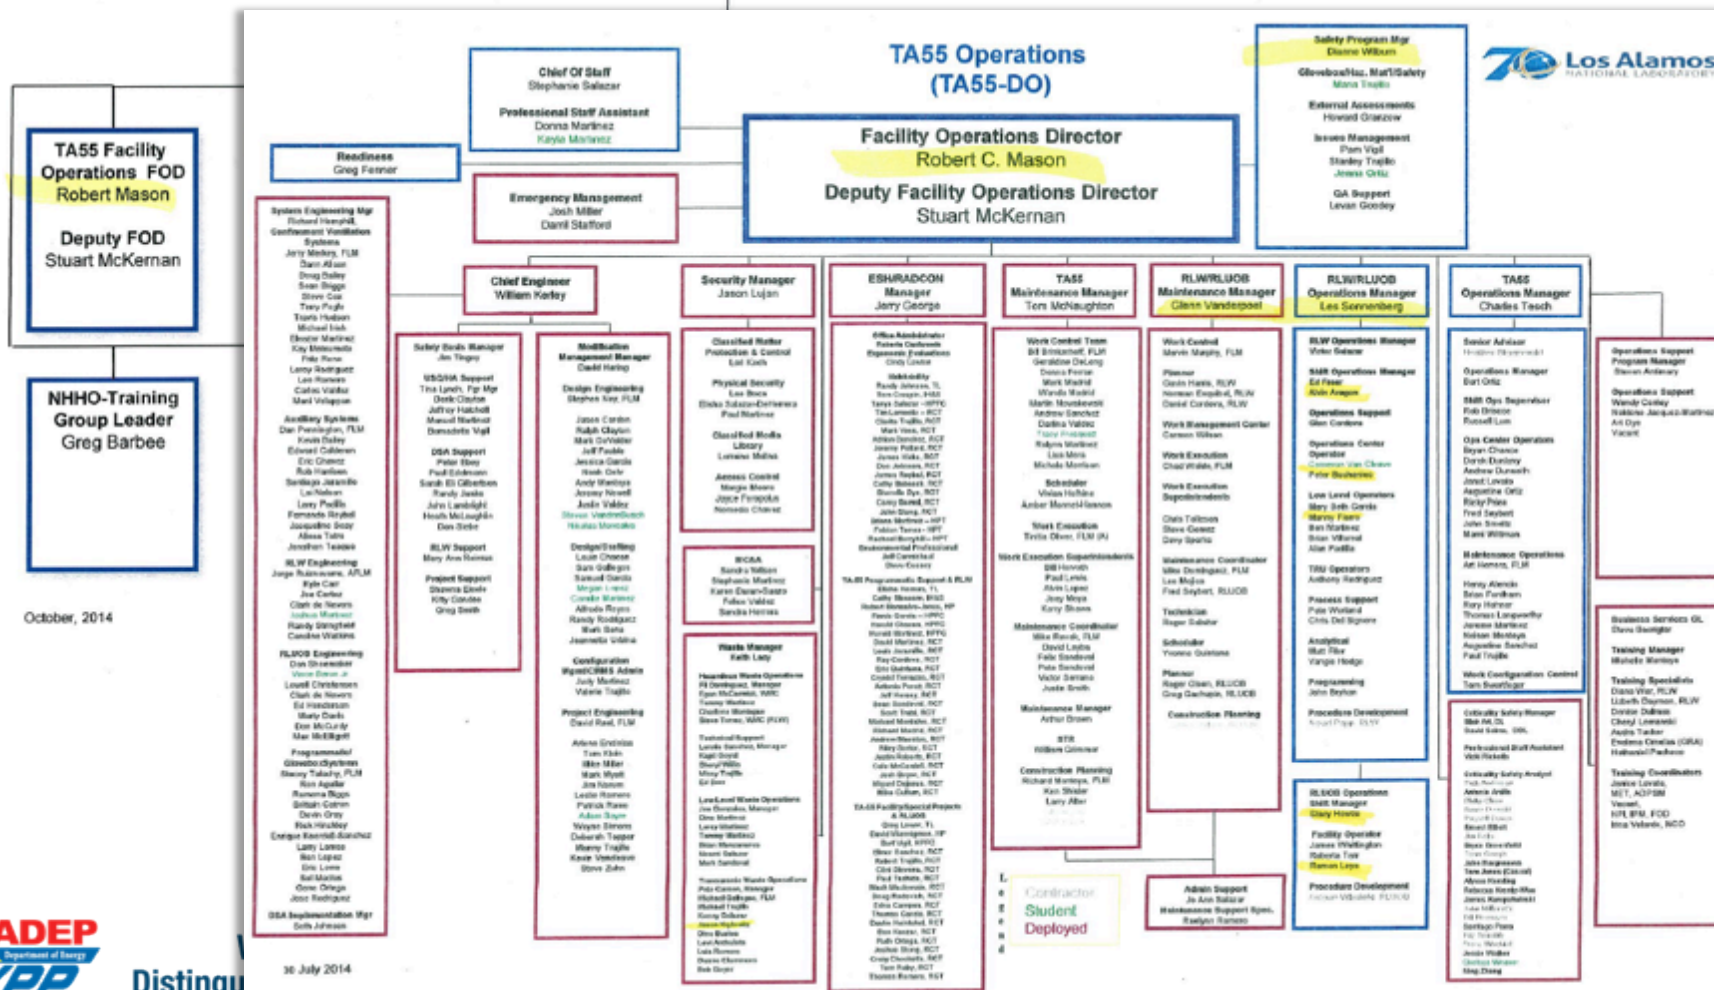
TA55 Facility Operations FOD
Robert Mason

Deputy FOD
Stuart McKernan

NHHO-Training Group Leader
Greg Barbee

October, 2014

TA55 Operations (TA55-DO)

Los Alamos NATIONAL LABORATORY

Chief Of Staff
Stephanie Salazar

Professional Staff Assistant
Donna Martinez
Kayla Martinez

Readiness
Greg Fenner

Emergency Management
Josh Miller
Darril Stafford

Facility Operations Director
Robert C. Mason

Deputy Facility Operations Director
Stuart McKernan

Safety Program Mgr
Dianne Wilburn

Glovebox/Haz. Mat'l/Safety
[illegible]

External Assessments
Howard Granzow

Issues Management
Pam Vigil
Stanley Trujillo
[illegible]

QA Support
Levan Goodey

System Engineering Mgr
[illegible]

Chief Engineer
William Kerley

Security Manager
Jason Lujan

ESH/RADCON Manager
Jerry George

TA55 Maintenance Manager
Tom McNaughton

RLW/RLUOB Maintenance Manager
Glenn Vanderpool

RLW/RLUOB Operations Manager
Les Sonnenberg

TA55 Operations Manager
Charles Tesch

Safety Basis Manager
Jim Tingey

Modification Management Manager
David Harting

Classified Matter Protection & Control

Physical Security

Classified Media Library

Access Control

NCSA

Waste Manager

Work Control Team

Work Execution Superintendents

Maintenance Coordinator

Maintenance Manager

Construction Planning

Work Control

Planner

Work Management Center

Work Execution

Scheduler

Technician

Construction Planning

Admin Support
Jo Ann Salazar

RLW Operations Manager

Operations Support

Operations Center Operator

Low Level Operators

TRU Operators

Process Support

Analytical

Programming

Procedure Development

RLUOB Operations Shift Manager

Facility Operator

Procedure Development

Senior Advisor

Operations Manager

Shift Ops Supervisor

Ops Center Operations

Maintenance Operations

Work Configuration Control

Criticality Safety Manager

Operations Support Program Manager

Operations Support

Business Services GL

Training Manager

Training Specialists

Training Coordinators

Contractor
Student
Deployed

30 July 2014

ADEP
Distingu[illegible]